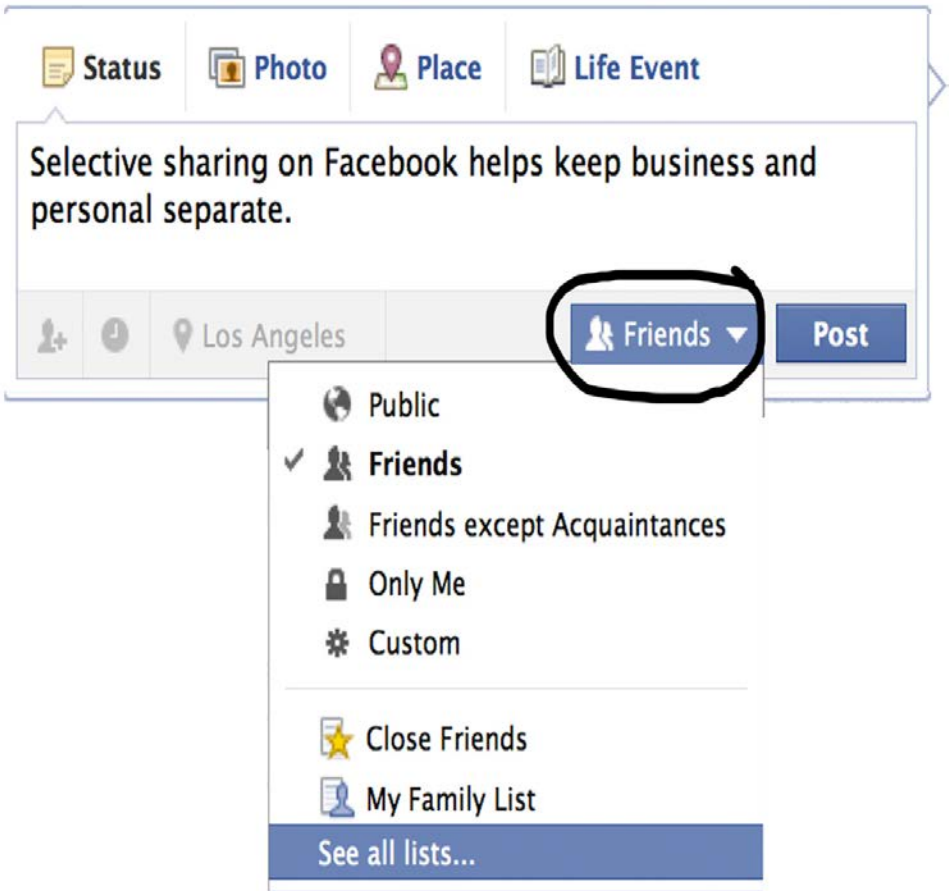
Status Photo Place Life Event

Selective sharing on Facebook helps keep business and personal separate.

Los Angeles

Friends

Post

Public

✓ Friends

Friends except Acquaintances

Only Me

Custom

Close Friends

My Family List

See all lists...